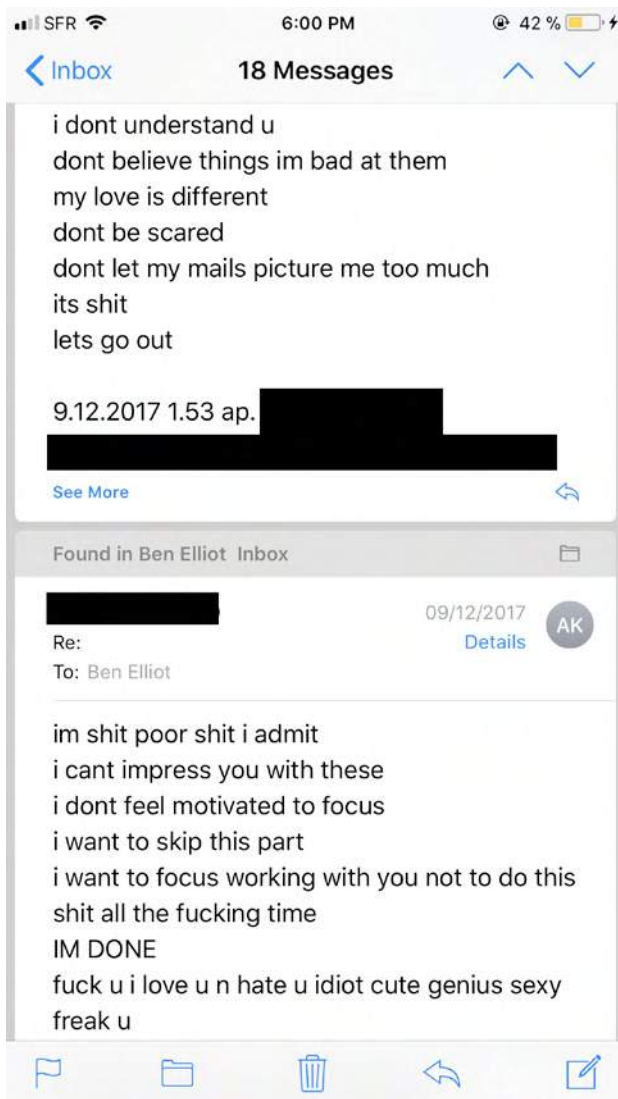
SFR 6:00 PM 42 %

Inbox 18 Messages

i dont understand u
dont believe things im bad at them
my love is different
dont be scared
dont let my mails picture me too much
its shit
lets go out

9.12.2017 1.53 ap.

See More

Found in Ben Elliot Inbox

09/12/2017
AK
Re:
Details
To: Ben Elliot

im shit poor shit i admit
i cant impress you with these
i dont feel motivated to focus
i want to skip this part
i want to focus working with you not to do this shit all the fucking time
IM DONE
fuck u i love u n hate u idiot cute genius sexy freak u